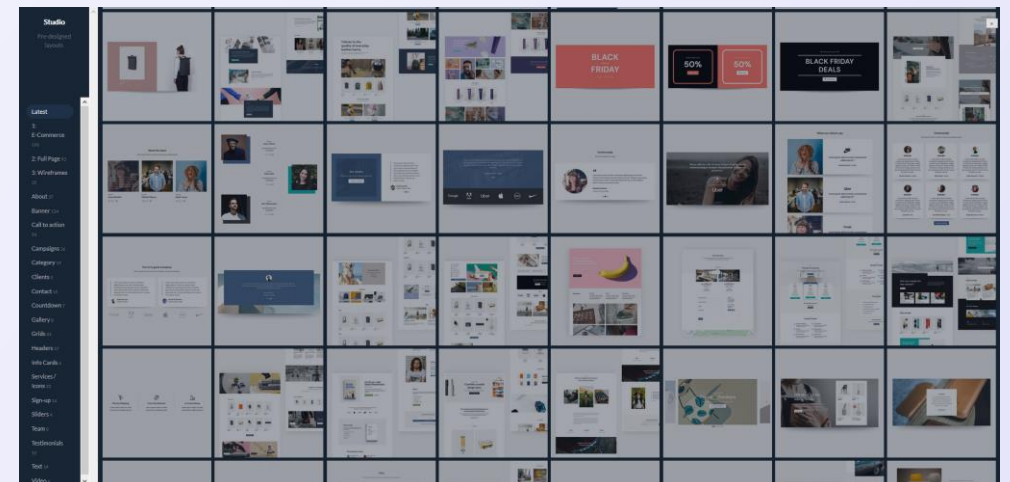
Studio
Pre-designed layouts

Latest
1: E-Commerce
2: Full Page
3: Wireframes
About
Banner
Call to action
Campaigns
Category
Clients
Contact
Countdown
Gallery
Grids
Headers
Info Cards
Services / Icons
Sign-up
Sliders
Team
Testimonials
Text
Video

BLACK FRIDAY
50%
50%
BLACK FRIDAY DEALS